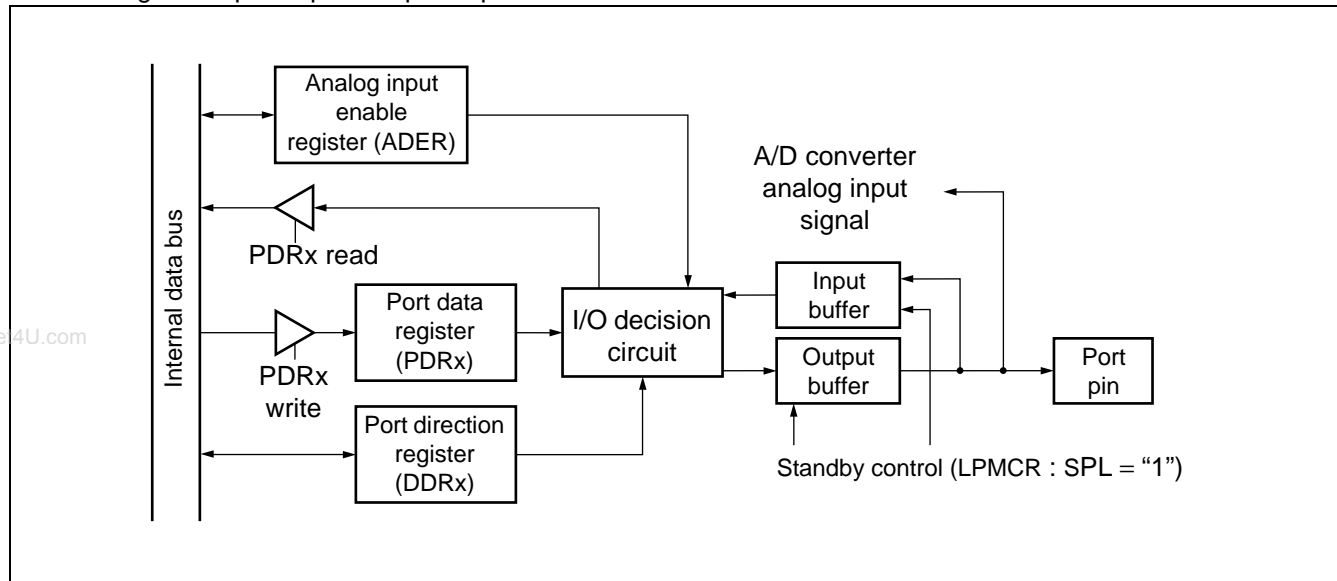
Internal data bus

Analog input enable register (ADER)

A/D converter analog input signal

PDRx read

Port data register (PDRx)

I/O decision circuit

Input buffer

Output buffer

Port pin

PDRx write

Port direction register (DDRx)

Standby control (LPMCR : SPL = “1”)

4U.com